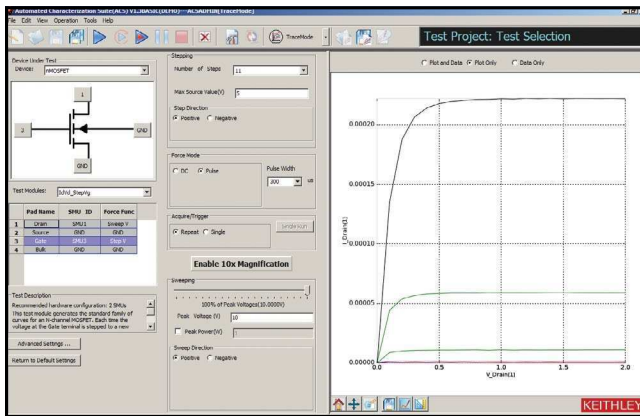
Automated Characterization Suite(ACS) V1.3BASIC(DEMO)--ACSADFUN(TraceMode)

File Edit View Operation Tools Help

TraceMode

Test Project: Test Selection

Device Under Test
Device: nMOSFET

1
2
GND
GND

Test Modules: IdVd_StepVg

| | Pad Name | SMU ID | Force Func |
|---|---|---|---|
| 1 | Drain | SMU1 | Sweep V |
| 2 | Source | GND | GND |
| 3 | Gate | SMU2 | Step V |
| 4 | Bulk | GND | GND |

Test Description
Recommended hardware configuration: 2 SMUs
This test module generates the standard family of curves for an N-channel MOSFET. Each time the voltage at the Gate terminal is stepped to a new

Advanced Settings ...
Return to Default Settings

Stepping
Number of Steps 11
Max Source Value(V) 5
Step Direction
Positive Negative

Force Mode
DC Pulse
Pulse Width
200 us

Acquire/Trigger
Repeat Single
Single Run

Enable 10x Magnification

Sweeping
100% of Peak Voltage(10.0000V)
Peak Voltage (V) 10
Peak Power(W)
Sweep Direction
Positive Negative

Plot and Data Plot Only Data Only

0.00020
0.00015
0.00010
0.00005
0.00000
I_Drain(1)
0.0
0.5
1.0
1.5
2.0
V_Drain(1)

KEITHLEY